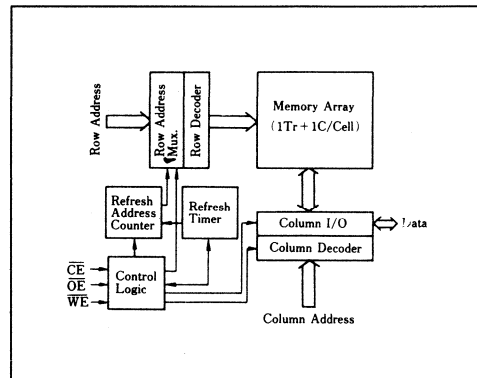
Row Address

Row Address Mux.

Row Decoder

Memory Array
(1Tr + 1C/Cell)

Refresh Address Counter

Refresh Timer

Column I/O

Data

Column Decoder

$\overline{CE}$
$\overline{OE}$
$\overline{WE}$

Control Logic

Column Address